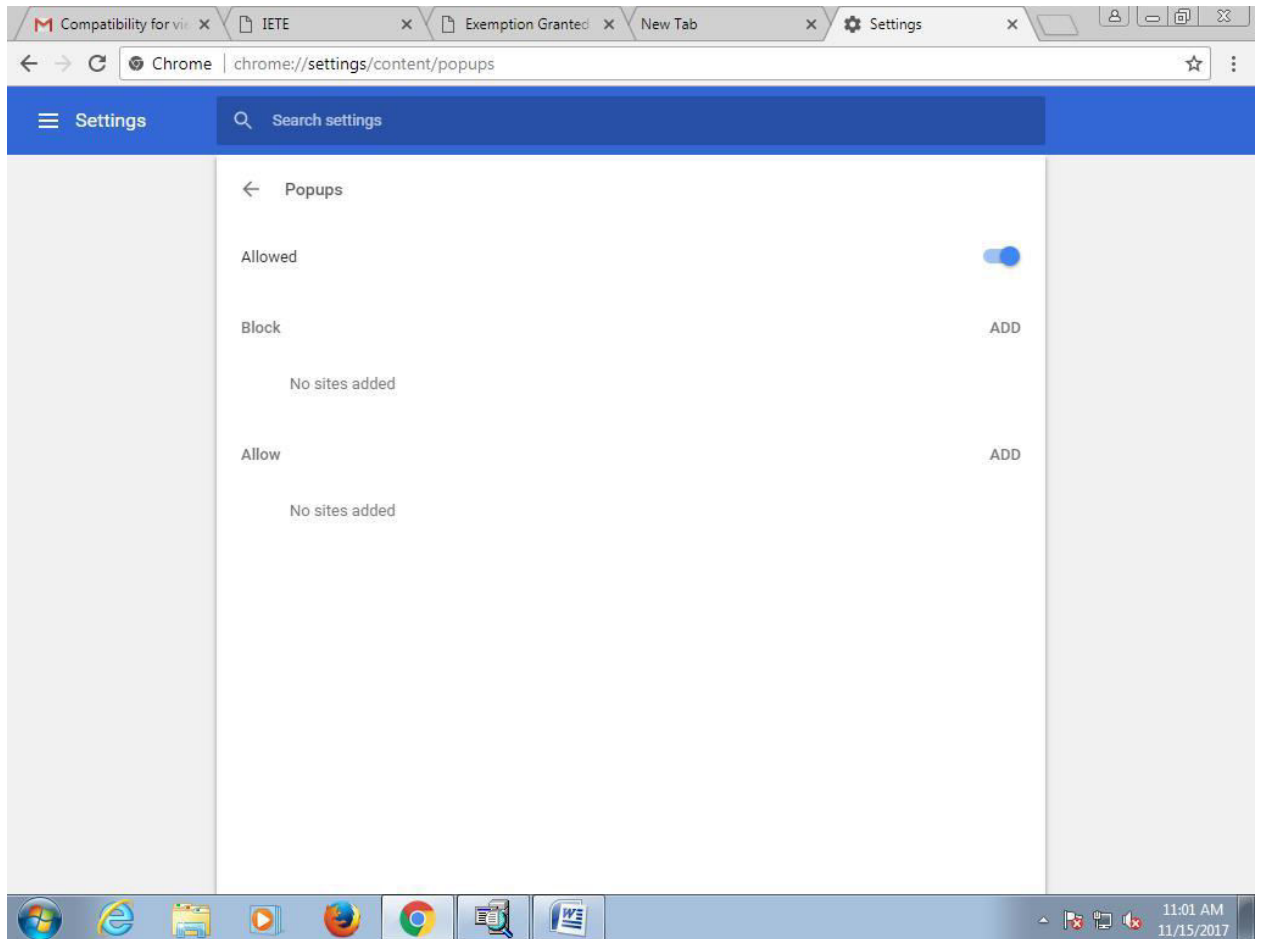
Compatibility for vi ×
IETE ×
Exemption Granted ×
New Tab ×
Settings ×

Chrome | chrome://settings/content/popups

Settings

Search settings

Popups

Allowed

Block ADD

No sites added

Allow ADD

No sites added

11:01 AM
11/15/2017